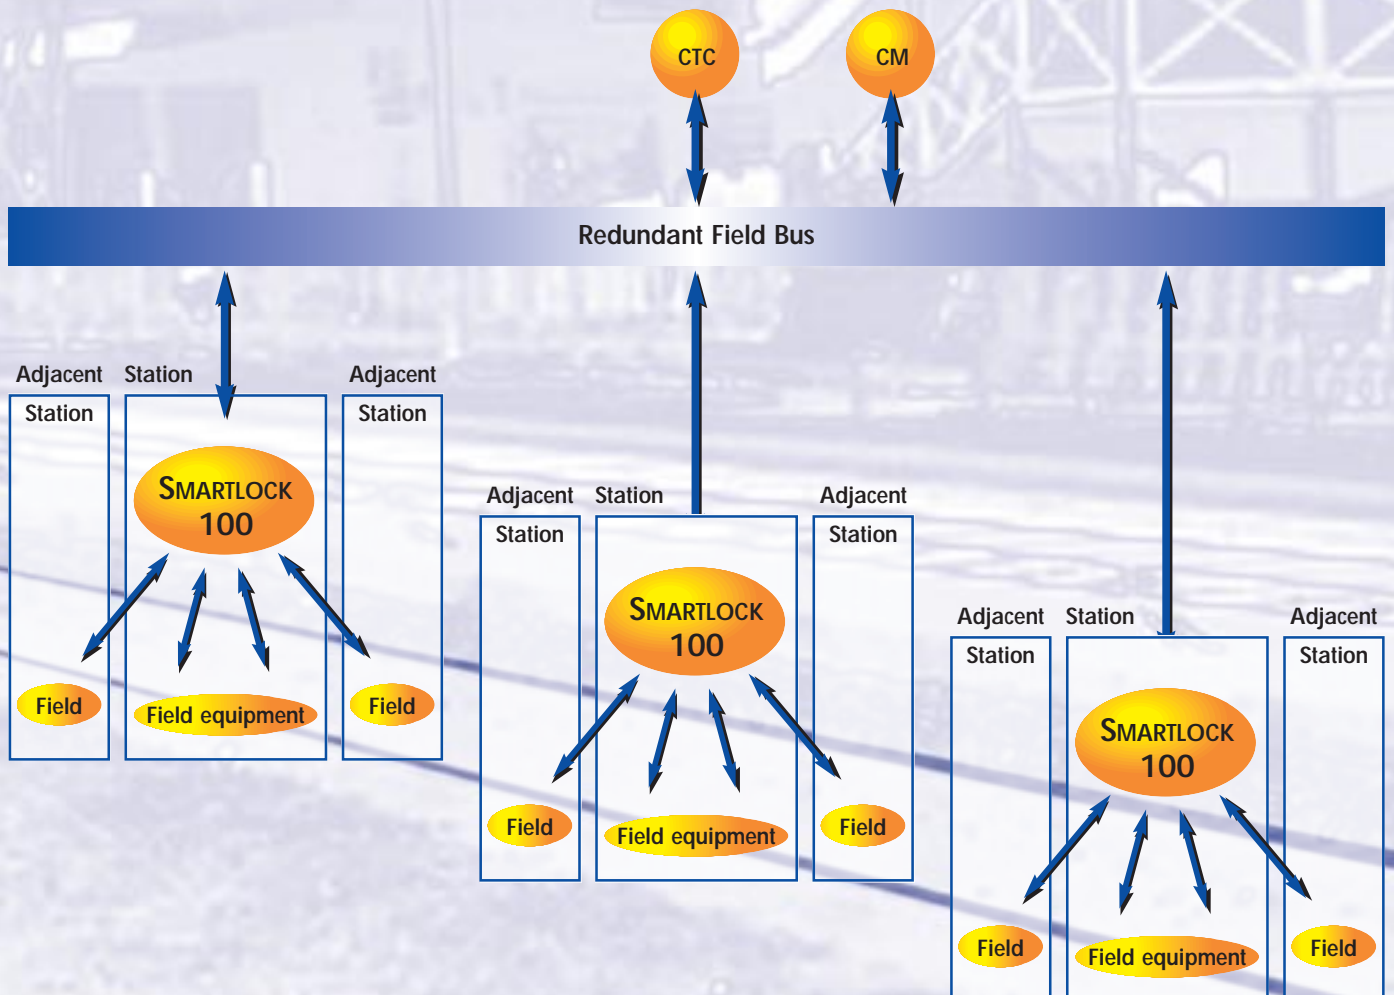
CTC

CM

Redundant Field Bus

Adjacent Station

Station

Adjacent Station

SMARTLOCK 100

Field

Field equipment

Field

Adjacent Station

Station

Adjacent Station

SMARTLOCK 100

Field

Field equipment

Field

Adjacent Station

Station

Adjacent Station

SMARTLOCK 100

Field

Field equipment

Field